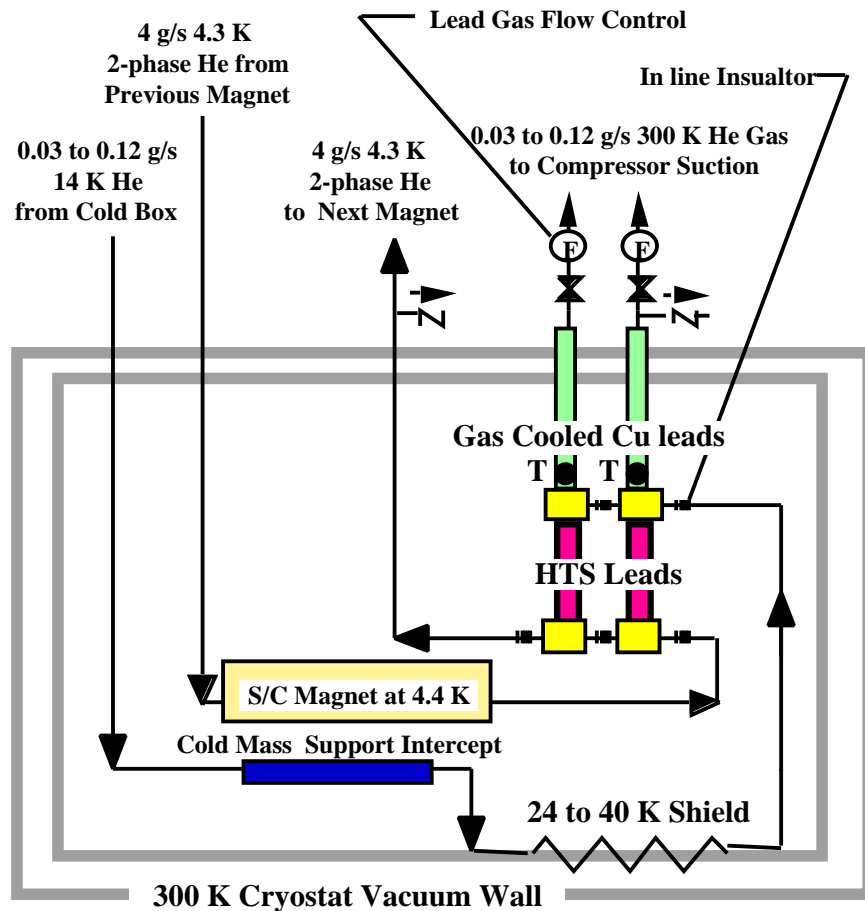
4 g/s 4.3 K
2-phase He from
Previous Magnet

Lead Gas Flow Control

In line Insualtor

0.03 to 0.12 g/s
14 K He
from Cold Box

4 g/s 4.3 K
2-phase He
to Next Magnet

0.03 to 0.12 g/s 300 K He Gas
to Compressor Suction

F

F

N

N

Gas Cooled Cu leads

T

T

HTS Leads

S/C Magnet at 4.4 K

Cold Mass Support Intercept

24 to 40 K Shield

300 K Cryostat Vacuum Wall